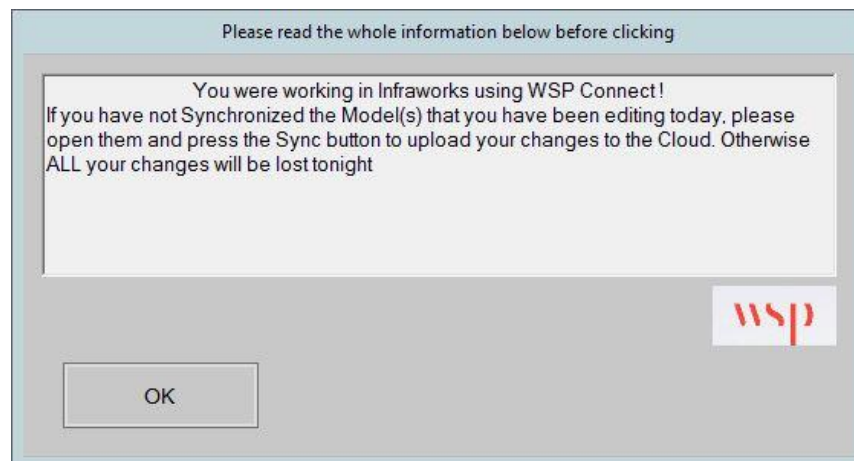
Please read the whole information below before clicking

You were working in Infraworks using WSP Connect!
If you have not Synchronized the Model(s) that you have been editing today, please open them and press the Sync button to upload your changes to the Cloud. Otherwise ALL your changes will be lost tonight

wsp

OK